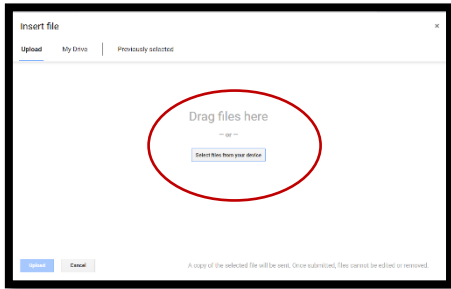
Insert file

×

Upload

My Drive

Previously selected

Drag files here

— or —

Select files from your device

Upload

Cancel

A copy of the selected file will be sent. Once submitted, files cannot be edited or removed.